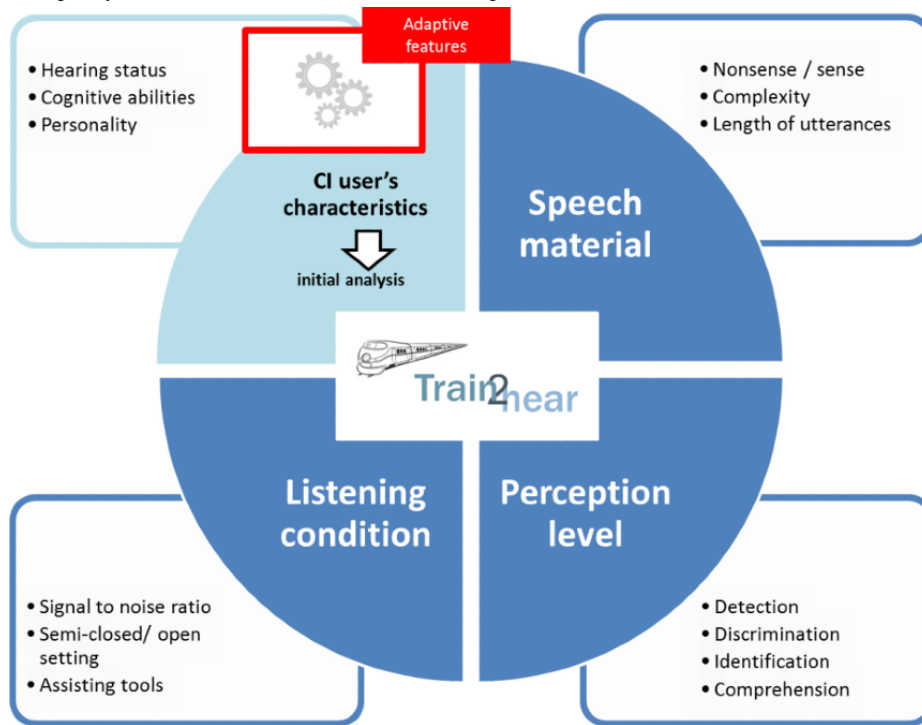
Adaptive features

• Hearing status
• Cognitive abilities
• Personality

CI user's characteristics

initial analysis

• Nonsense / sense
• Complexity
• Length of utterances

Speech material

Train2hear

Listening condition

Perception level

• Signal to noise ratio
• Semi-closed/ open setting
• Assisting tools

• Detection
• Discrimination
• Identification
• Comprehension